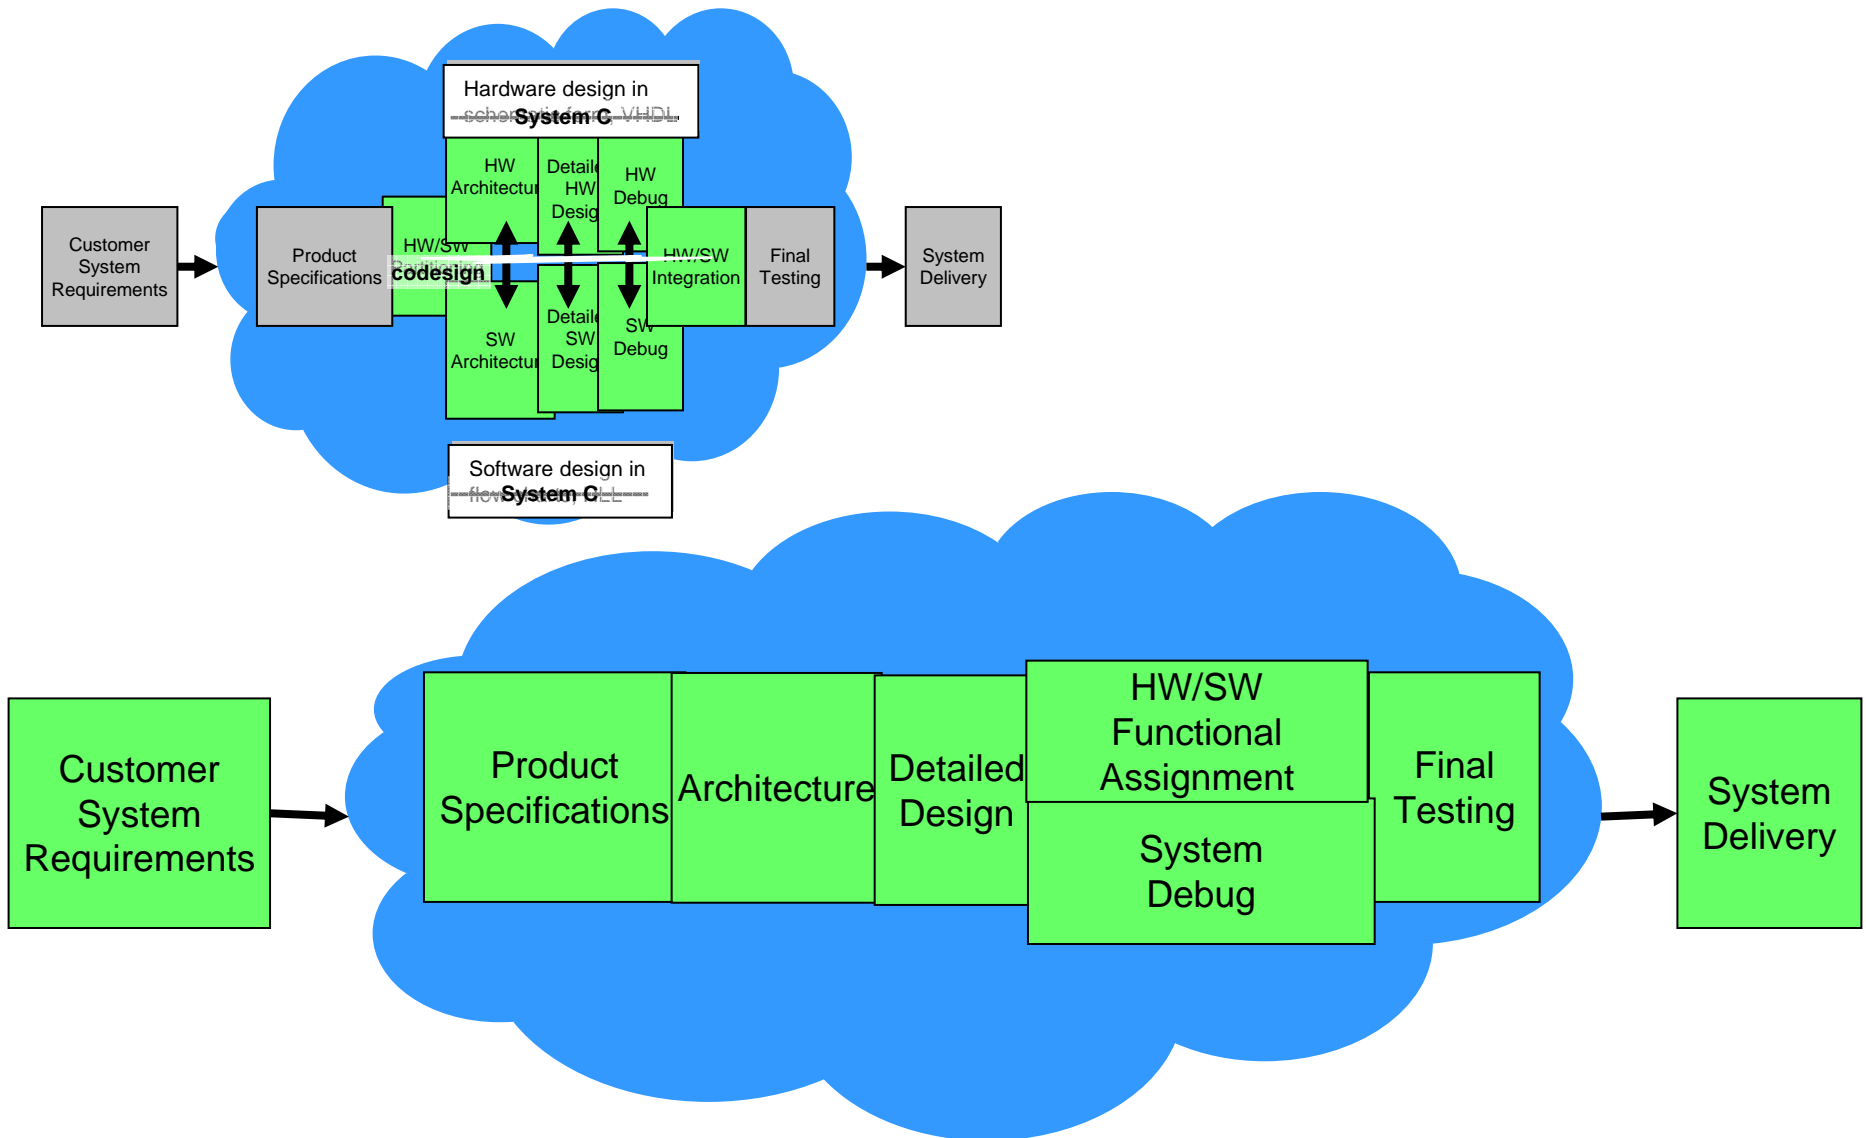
Hardware design in
schematic form, VHDL
System C

Customer System Requirements

Product Specifications

HW/SW Partitioning
codesign

HW Architectur

Detaile HW Desig

HW Debug

HW/SW Integration

Final Testing

System Delivery

SW Architectur

Detaile SW Desig

SW Debug

Software design in
flow chart, C++
System C

Customer System Requirements

Product Specifications

Architecture

Detailed Design

HW/SW Functional Assignment

System Debug

Final Testing

System Delivery